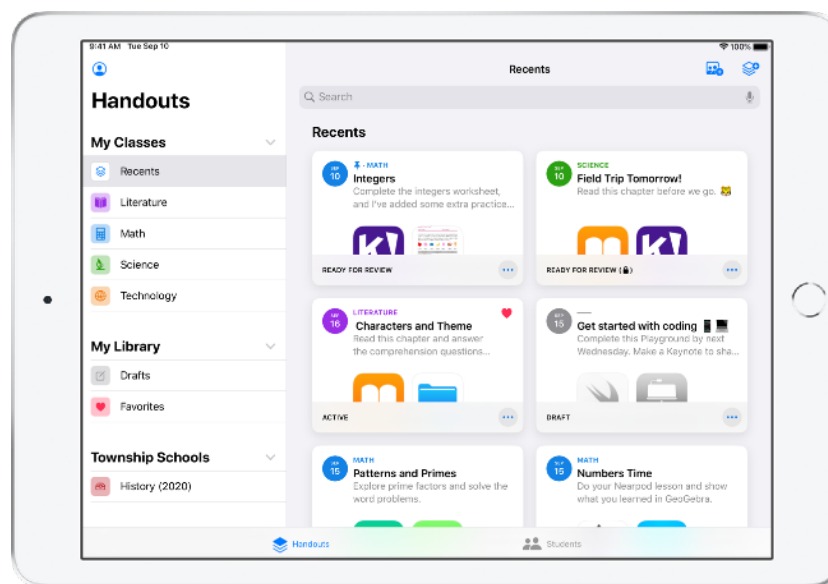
9:41 AM Tue Sep 10

100%

Handouts

My Classes

Recents

Literature

Math

Science

Technology

My Library

Drafts

Favorites

Township Schools

History (2020)

Recents

Search

Recents

SEP 10

MATH

Integers

Complete the integers worksheet, and I've added some extra practice...

READY FOR REVIEW

SEP 10

SCIENCE

Field Trip Tomorrow!

Read this chapter before we go.

READY FOR REVIEW

SEP 16

LITERATURE

Characters and Theme

Read this chapter and answer the comprehension questions...

ACTIVE

SEP 15

—

Get started with coding

Complete this Playground by next Wednesday. Make a Keynote to sha...

DRAFT

SEP 15

MATH

Patterns and Primes

Explore prime factors and solve the word problems.

SEP 15

MATH

Numbers Time

Do your Nearpod lesson and show what you learned in GeoGebra.

Handouts

Students